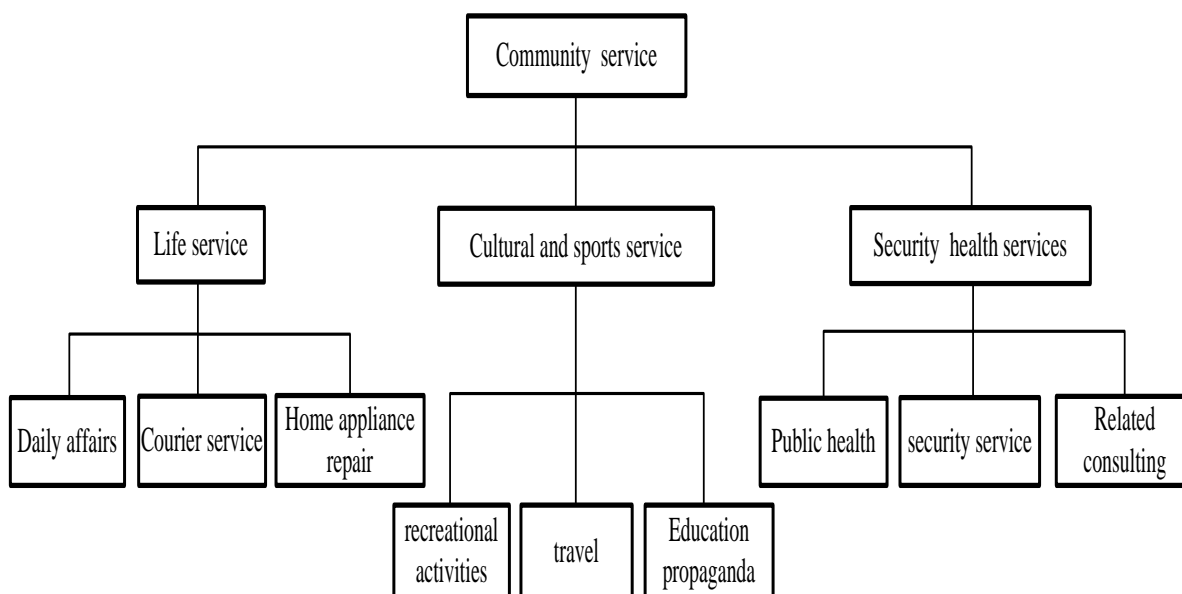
Community service

Life service

Cultural and sports service

Security health services

Daily affairs

Courier service

Home appliance repair

recreational activities

travel

Education propaganda

Public health

security service

Related consulting